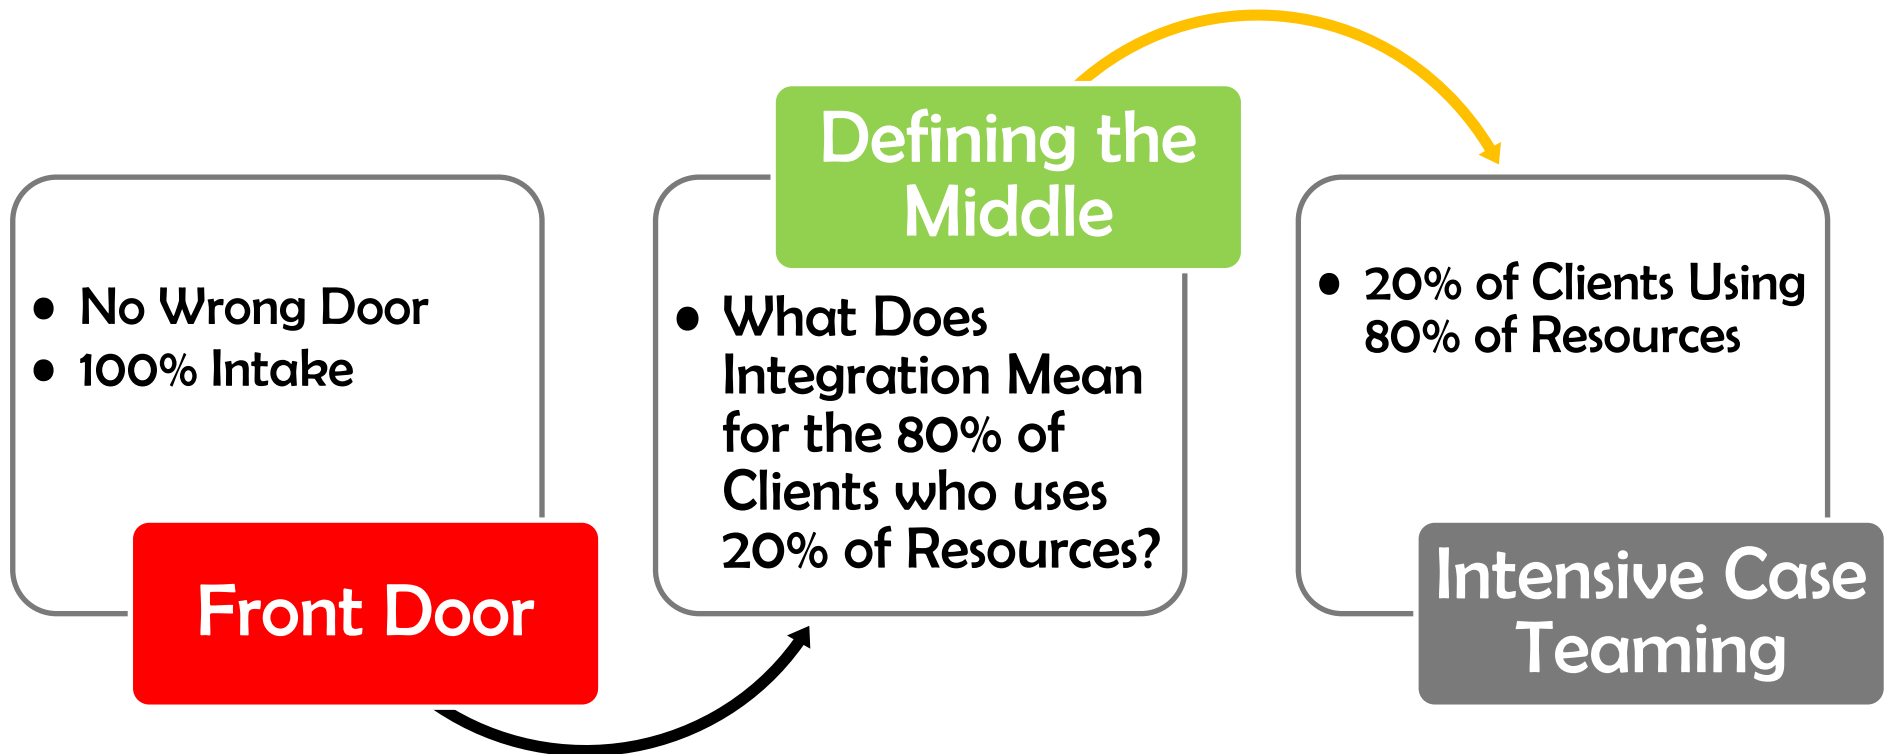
- No Wrong Door
- 100% Intake

Front Door

Defining the Middle

- What Does Integration Mean for the 80% of Clients who uses 20% of Resources?

- 20% of Clients Using 80% of Resources

Intensive Case Teaming